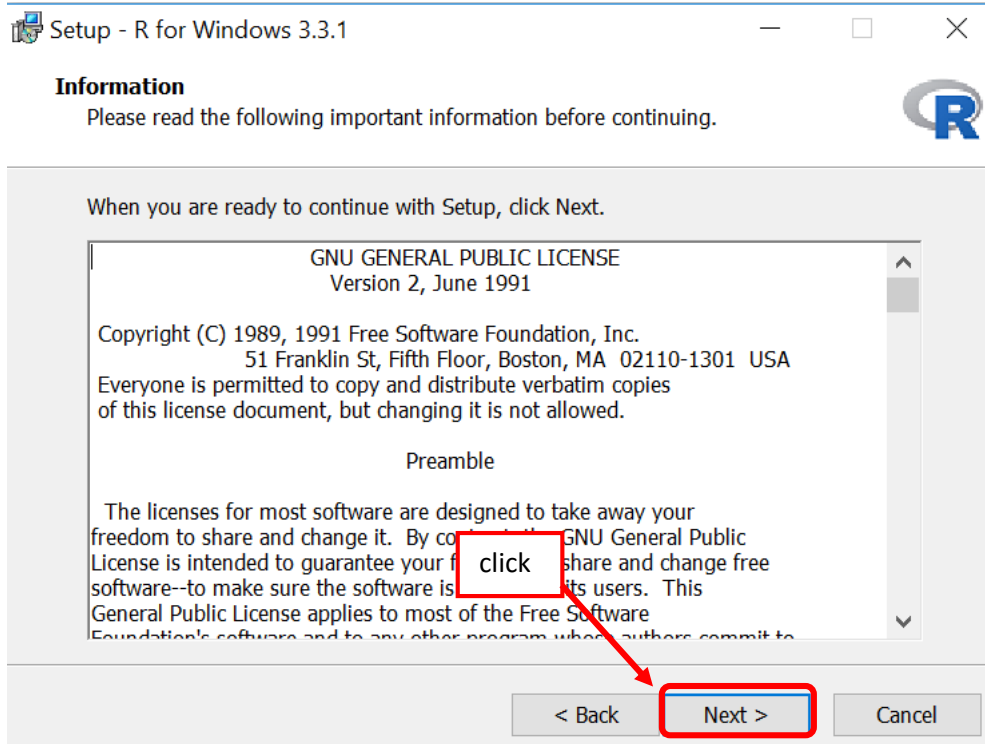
Setup - R for Windows 3.3.1

Information
Please read the following important information before continuing.

R

When you are ready to continue with Setup, click Next.

GNU GENERAL PUBLIC LICENSE
Version 2, June 1991

Copyright (C) 1989, 1991 Free Software Foundation, Inc.
51 Franklin St, Fifth Floor, Boston, MA 02110-1301 USA
Everyone is permitted to copy and distribute verbatim copies
of this license document, but changing it is not allowed.

Preamble

The licenses for most software are designed to take away your freedom to share and change it. By co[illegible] GNU General Public License is intended to guarantee your f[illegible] share and change free software--to make sure the software is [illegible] its users. This General Public License applies to most of the Free Software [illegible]

click

< Back
Next >
Cancel